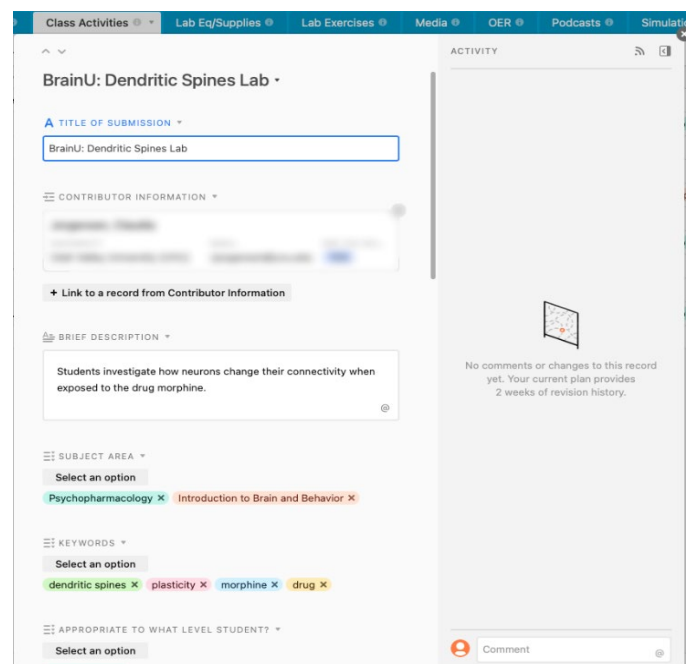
Class Activities | Lab Eq/Supplies | Lab Exercises | Media | OER | Podcasts | Simulati

BrainU: Dendritic Spines Lab

TITLE OF SUBMISSION

BrainU: Dendritic Spines Lab

CONTRIBUTOR INFORMATION

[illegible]

+ Link to a record from Contributor Information

BRIEF DESCRIPTION

Students investigate how neurons change their connectivity when exposed to the drug morphine.

SUBJECT AREA

Select an option

Psychopharmacology × Introduction to Brain and Behavior ×

KEYWORDS

Select an option

dendritic spines × plasticity × morphine × drug ×

APPROPRIATE TO WHAT LEVEL STUDENT?

Select an option

ACTIVITY

No comments or changes to this record yet. Your current plan provides 2 weeks of revision history.

Comment